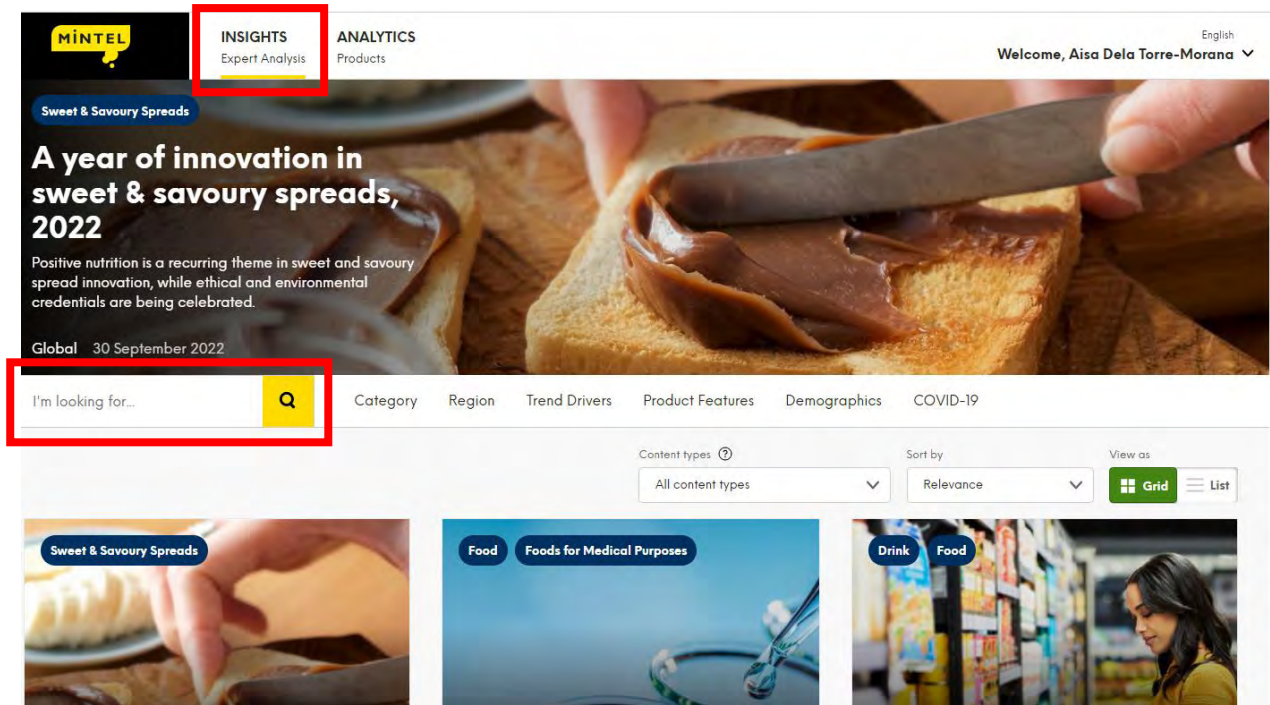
MINTEL

INSIGHTS
Expert Analysis

ANALYTICS
Products

English
Welcome, Aisa Dela Torre-Morana

Sweet & Savoury Spreads

A year of innovation in sweet & savoury spreads, 2022

Positive nutrition is a recurring theme in sweet and savoury spread innovation, while ethical and environmental credentials are being celebrated.

Global 30 September 2022

I'm looking for...

Category Region Trend Drivers Product Features Demographics COVID-19

Content types
All content types

Sort by
Relevance

View as
Grid List

Sweet & Savoury Spreads

Food Foods for Medical Purposes

Drink Food